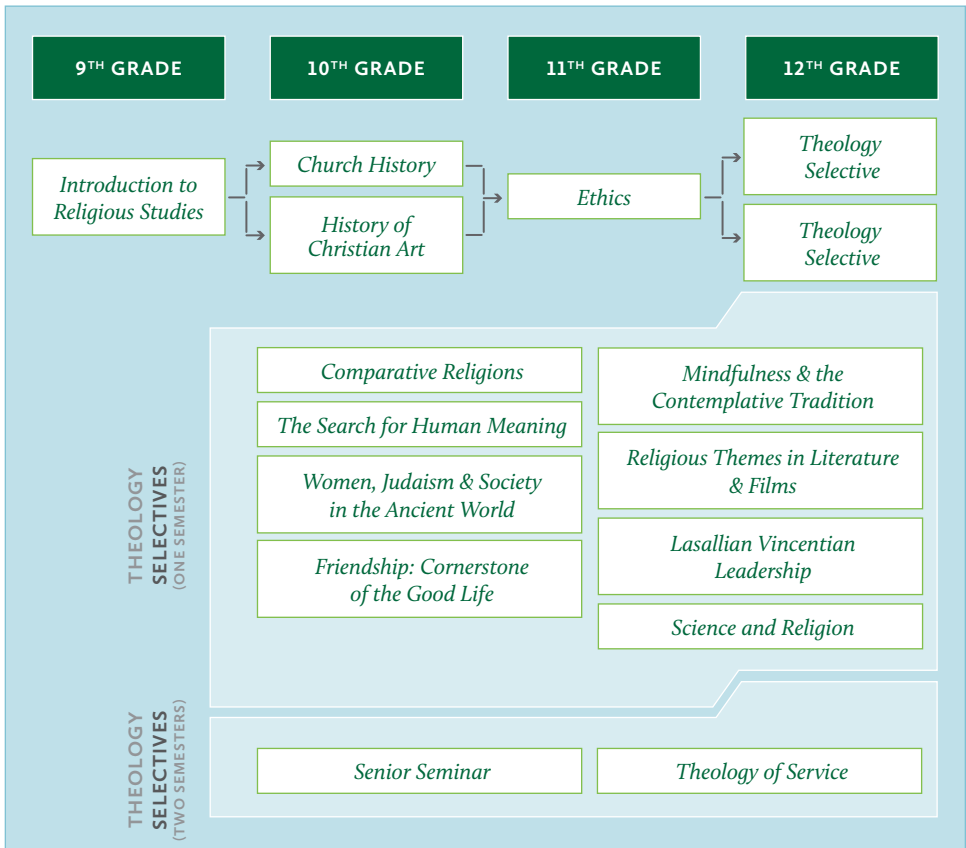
9$^{TH}$ GRADE

10$^{TH}$ GRADE

11$^{TH}$ GRADE

12$^{TH}$ GRADE

Introduction to Religious Studies

Church History

History of Christian Art

Ethics

Theology Selective

Theology Selective

THEOLOGY SELECTIVES (ONE SEMESTER)

Comparative Religions

The Search for Human Meaning

Women, Judaism & Society in the Ancient World

Friendship: Cornerstone of the Good Life

Mindfulness & the Contemplative Tradition

Religious Themes in Literature & Films

Lasallian Vincentian Leadership

Science and Religion

THEOLOGY SELECTIVES (TWO SEMESTERS)

Senior Seminar

Theology of Service